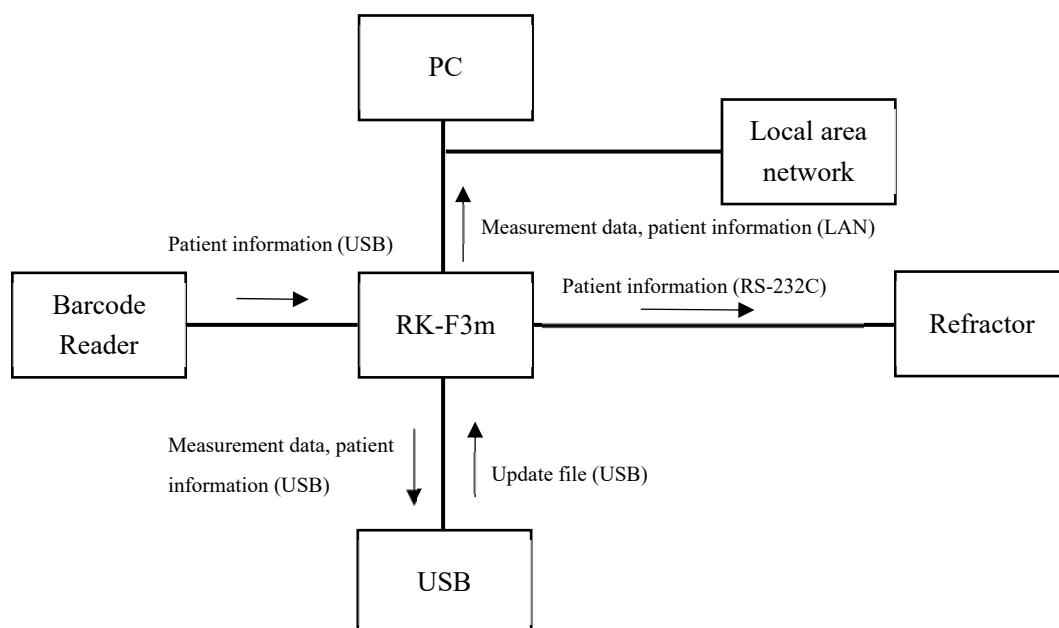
PC

Local area network

Measurement data, patient information (LAN)

Patient information (USB)

Barcode Reader

RK-F3m

Patient information (RS-232C)

Refractor

Measurement data, patient information (USB)

Update file (USB)

USB